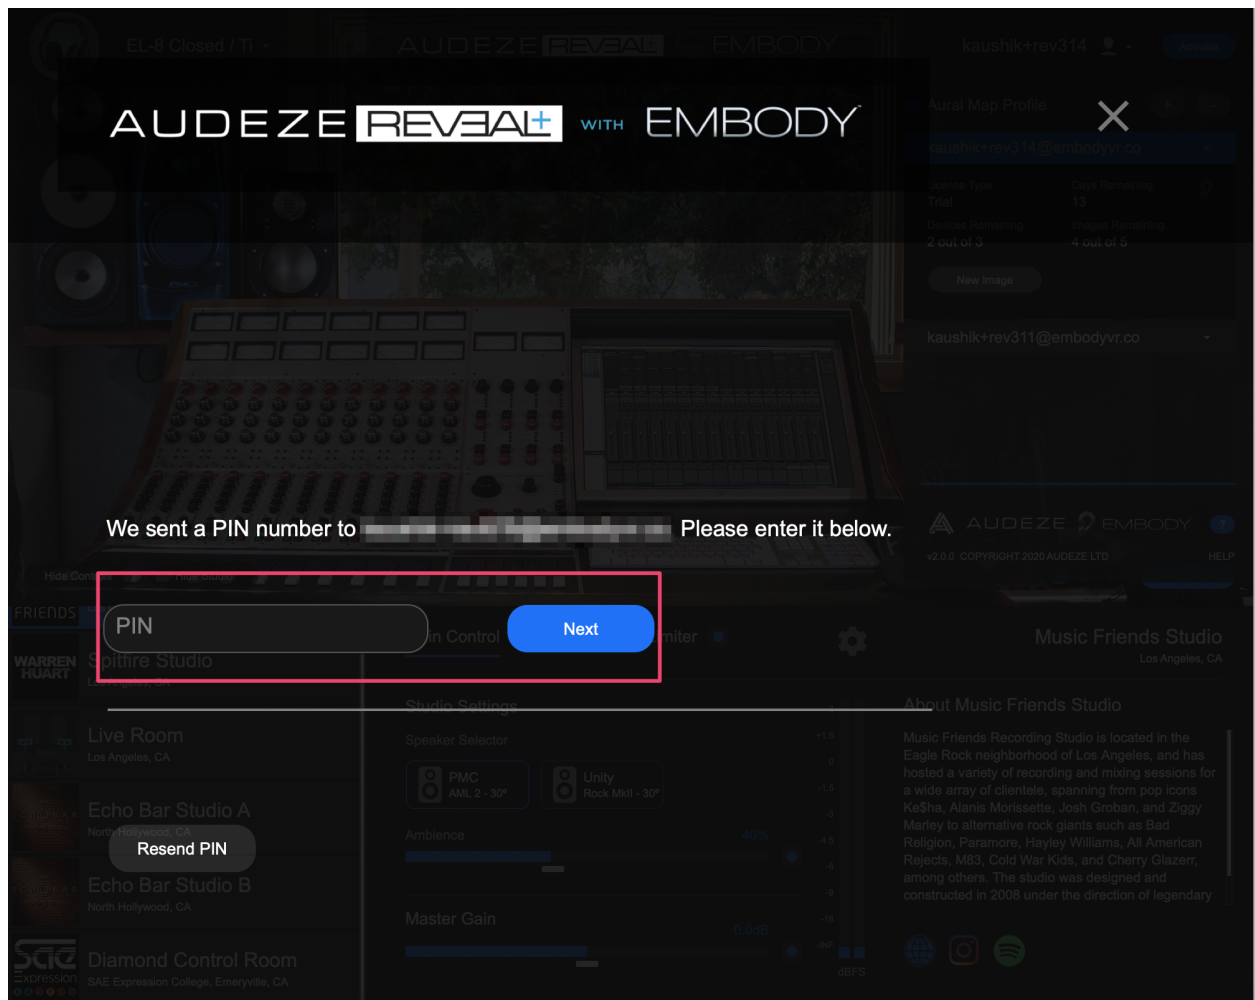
EL-8 Closed / Ti

kaushik+rev314

AUDEZE REVEAL+ WITH EMBODY

Aural Map Profile

kaushik+rev314@embodyvr.co

License Type
Trial

Days Remaining
13

Devices Remaining
2 out of 3

Images Remaining
4 out of 5

New Image

kaushik+rev311@embodyvr.co

We sent a PIN number to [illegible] Please enter it below.

AUDEZE EMBODY

v2.0.0 COPYRIGHT 2020 AUDEZE LTD

HELP

Hide Controls

FRIENDS

PIN

Next

n Control

miter

Music Friends Studio
Los Angeles, CA

Spitfire Studio

Studio Settings

About Music Friends Studio

Live Room
Los Angeles, CA

Speaker Selector

PMC
AML 2 - 30°

Unity
Rock MkII - 30°

Music Friends Recording Studio is located in the Eagle Rock neighborhood of Los Angeles, and has hosted a variety of recording and mixing sessions for a wide array of clientele, spanning from pop icons Ke$ha, Alanis Morissette, Josh Groban, and Ziggy Marley to alternative rock giants such as Bad Religion, Paramore, Hayley Williams, All American Rejects, M83, Cold War Kids, and Cherry Glazerr, among others. The studio was designed and constructed in 2008 under the direction of legendary

Echo Bar Studio A
North Hollywood, CA

Ambience

40%

Resend PIN

Echo Bar Studio B
North Hollywood, CA

Master Gain

0.0dB

Diamond Control Room
SAE Expression College, Emeryville, CA

dBFS